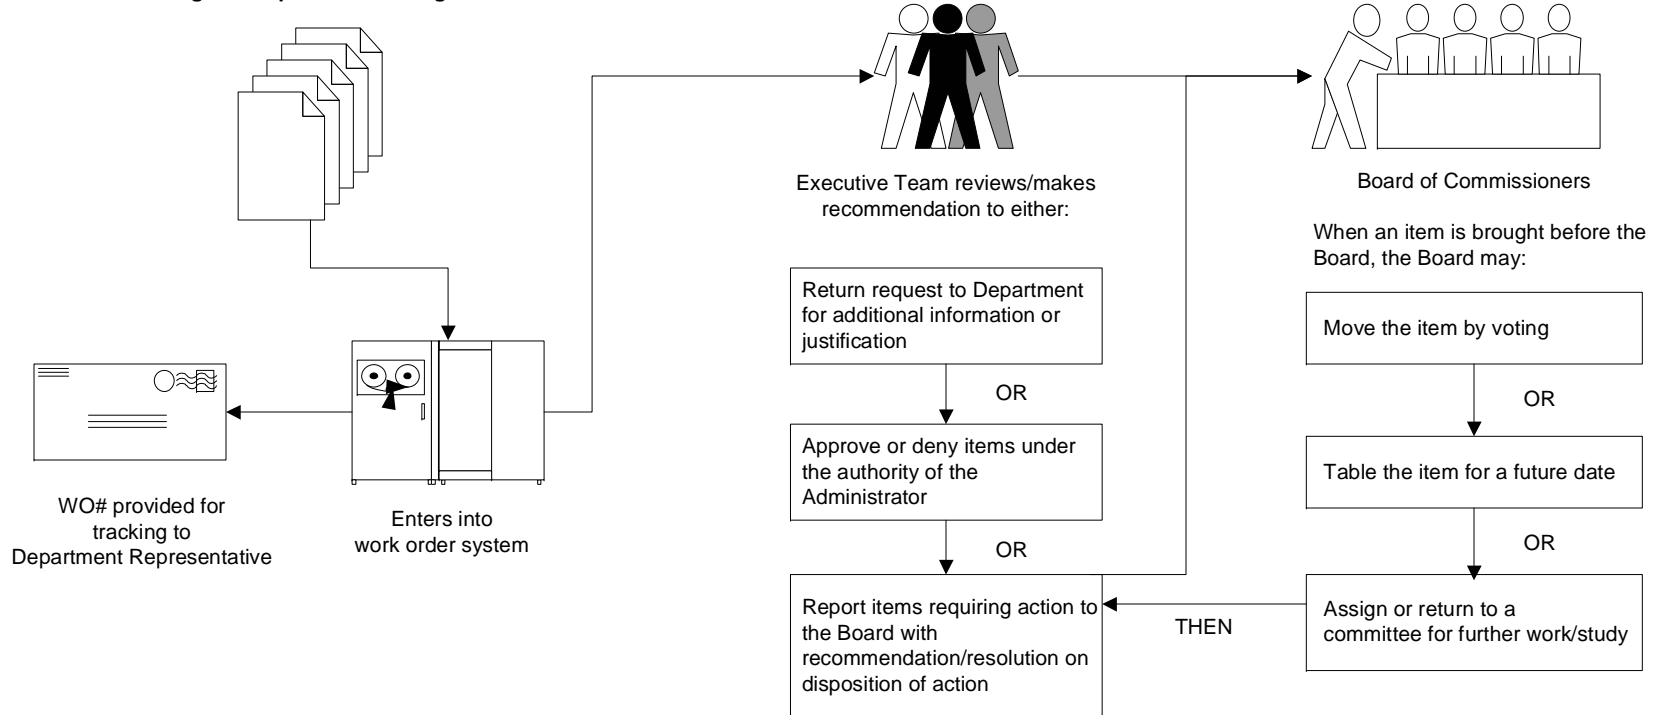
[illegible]

Executive Team reviews/makes recommendation to either:

Board of Commissioners

When an item is brought before the Board, the Board may:

Return request to Department for additional information or justification

OR

Approve or deny items under the authority of the Administrator

OR

Report items requiring action to the Board with recommendation/resolution on disposition of action

Move the item by voting

OR

Table the item for a future date

OR

Assign or return to a committee for further work/study

THEN

WO# provided for tracking to Department Representative

Enters into work order system